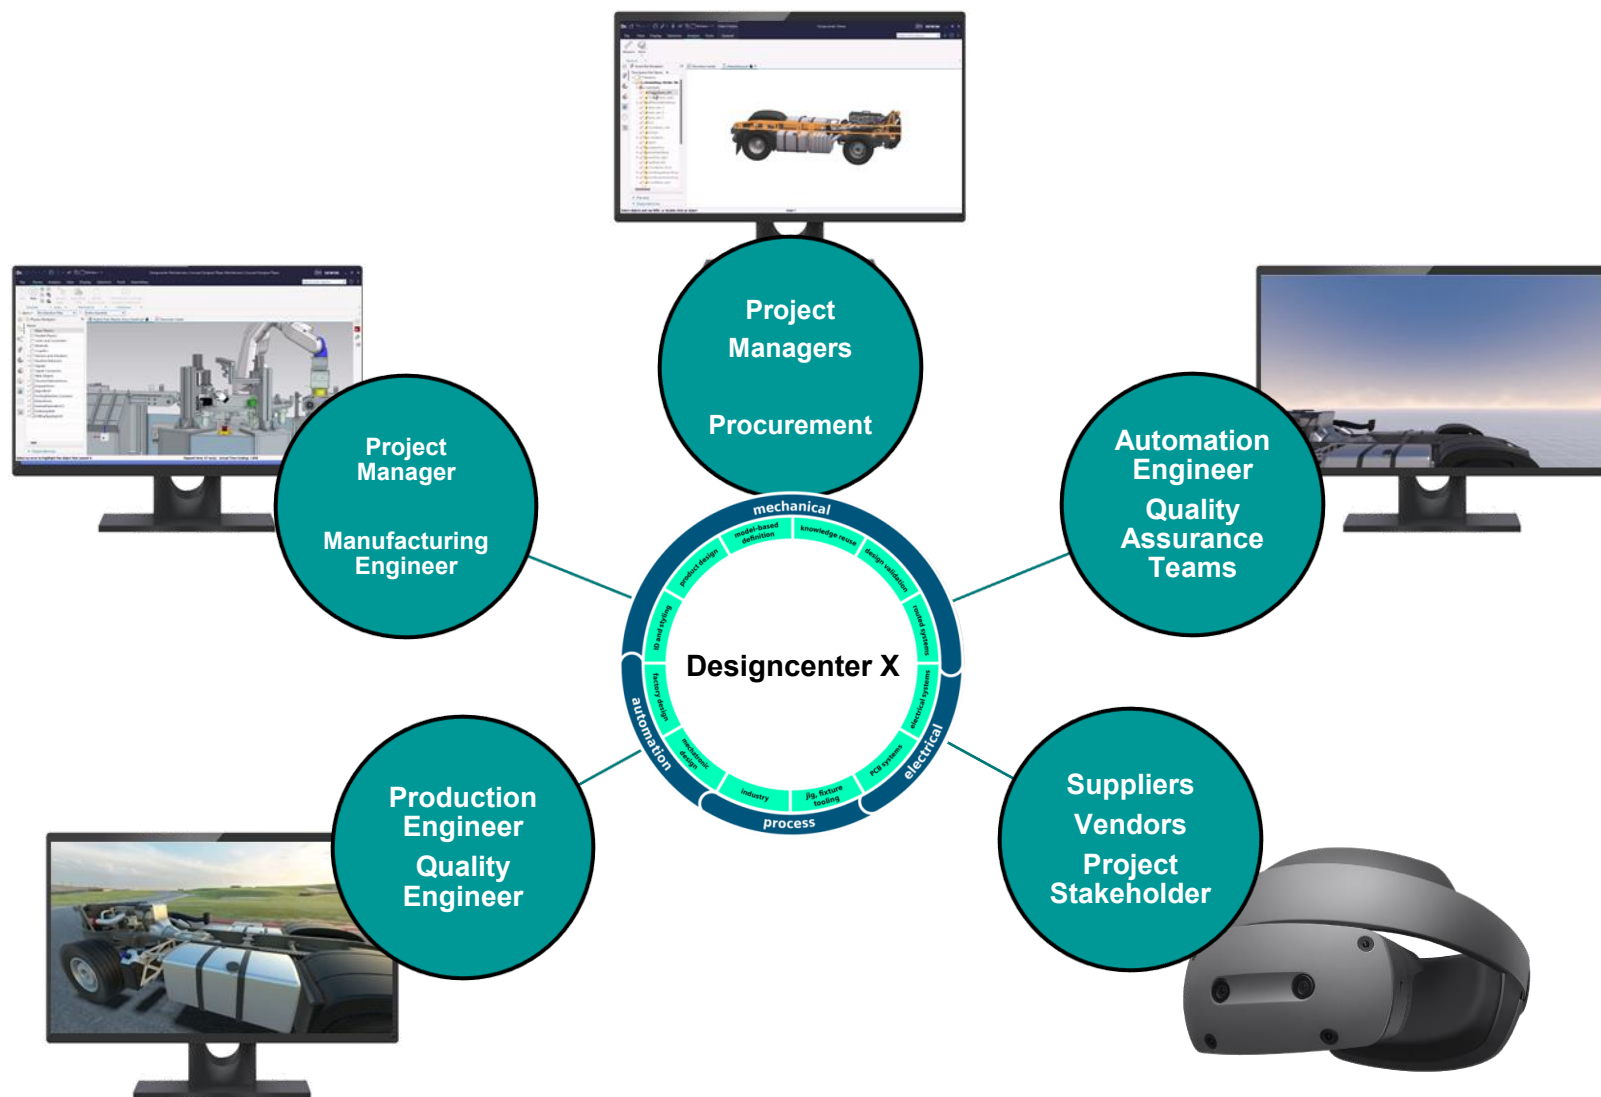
Project Managers

Procurement

Project Manager

Manufacturing Engineer

Automation Engineer

Quality Assurance Teams

mechanical

model-based definition

knowledge reuse

design validation

routed systems

electrical systems

PCB systems

jig, fixture tooling

industry

mechatronic design

factory design

ID and styling

product design

Designcenter X

automation

process

electrical

Production Engineer

Quality Engineer

Suppliers

Vendors

Project Stakeholder